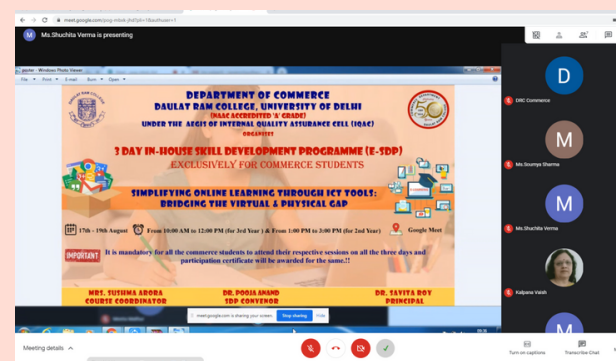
meet.google.com/pxg-mbxk-jhd?pli=1&authuser=1

M Ms.Shuchita Verma is presenting

poster - Windows Photo Viewer
File Print E-mail Burn Open

DEPARTMENT OF COMMERCE
DAULAT RAM COLLEGE, UNIVERSITY OF DELHI
(NAAC ACCREDITED 'A' GRADE)
UNDER THE AEGIS OF INTERNAL QUALITY ASSURANCE CELL (IQAC)
ORGANISES

3 DAY IN-HOUSE SKILL DEVELOPMENT PROGRAMME (E-SDP)
EXCLUSIVELY FOR COMMERCE STUDENTS

SIMPLIFYING ONLINE LEARNING THROUGH ICT TOOLS:
BRIDGING THE VIRTUAL & PHYSICAL GAP

17th - 19th August From 10:00 AM to 12:00 PM (for 3rd Year ) & From 1:00 PM to 3:00 PM (for 2nd Year) Google Meet

IMPORTANT It is mandatory for all the commerce students to attend their respective sessions on all the three days and participation certificate will be awarded for the same!!

MRS. SUSHMA ARORA
COURSE COORDINATOR

DR. POOJA ANAND
SDP CONVENOR

DR. SAVITA ROY
PRINCIPAL

meet.google.com is sharing your screen. Stop sharing Hide

D
DRC Commerce

M
Ms.Soumya Sharma

M
Ms.Shuchita Verma

Kalpana Vaish

M

Meeting details

Turn on captions

Transcribe Chat